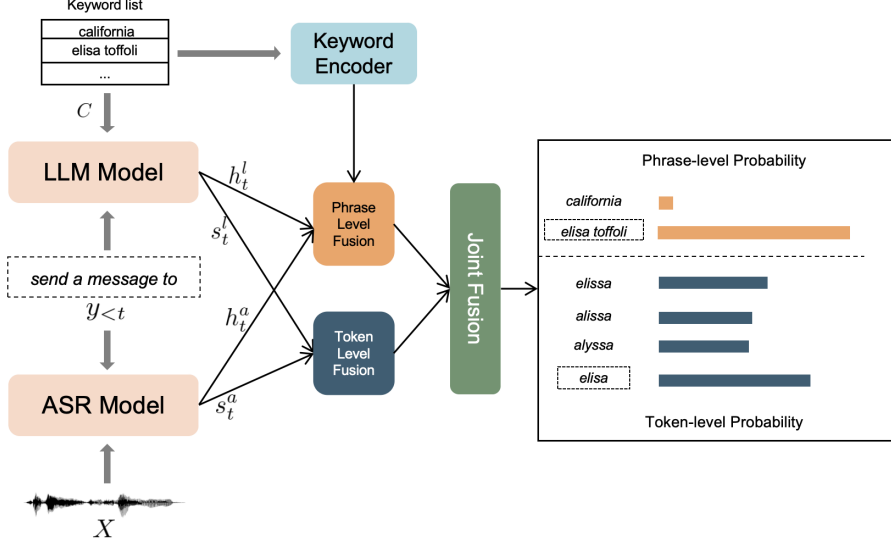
Keyword list

| california |
|---|
| elisa toffoli |
| ... |

Keyword Encoder

$C$

LLM Model

send a message to

$y_{<t}$

ASR Model

$X$

$h_t^l$

$s_t^l$

$h_t^a$

$s_t^a$

Phrase Level Fusion

Token Level Fusion

Joint Fusion

Phrase-level Probability

california

elisa toffoli

elissa

alissa

alyssa

elisa

Token-level Probability